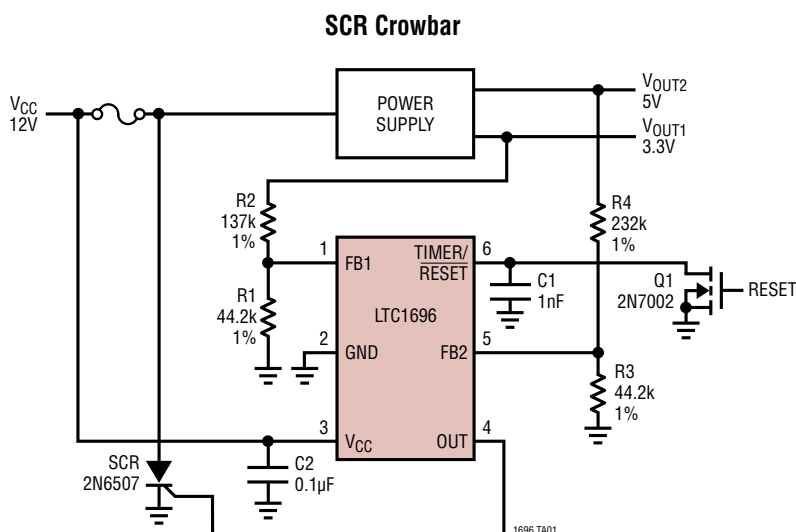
SCR Crowbar

$V_{CC}$
12V

POWER SUPPLY

$V_{OUT2}$
5V

$V_{OUT1}$
3.3V

R2
137k
1%

R1
44.2k
1%

R4
232k
1%

R3
44.2k
1%

1
FB1

2
GND

3
$V_{CC}$

6
$\overline{\text{TIMER/RESET}}$

5
FB2

4
OUT

LTC1696

C1
1nF

Q1
2N7002

RESET

C2
0.1µF

SCR
2N6507

1696 TA01